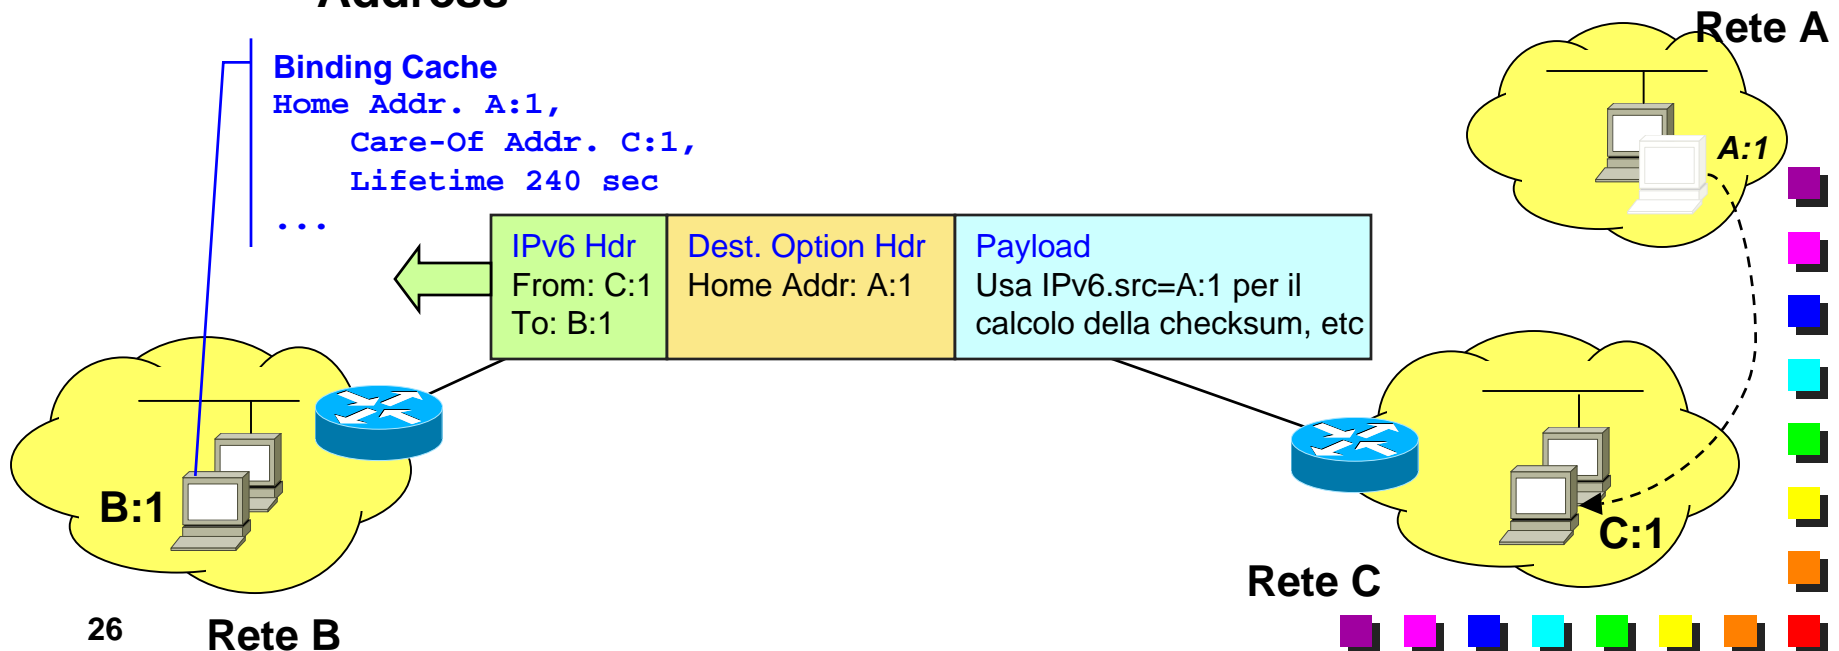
Address

Binding Cache
Home Addr. A:1,
Care-Of Addr. C:1,
Lifetime 240 sec
...

| IPv6 Hdr From: C:1 To: B:1 | Dest. Option Hdr Home Addr: A:1 | Payload Usa IPv6.src=A:1 per il calcolo della checksum, etc |
|---|---|---|

Rete A
A:1
B:1
C:1
Rete C
26
Rete B